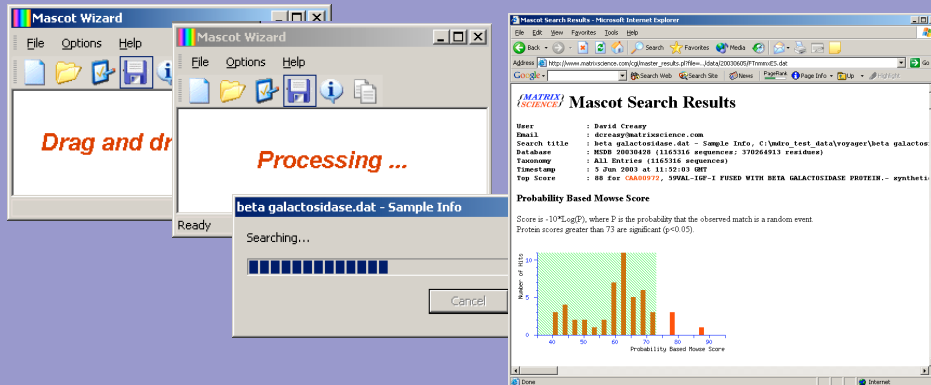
Mascot Wizard

File Options Help

Drag and dr

Mascot Wizard

File Options Help

Processing ...

Ready

beta galactosidase.dat - Sample Info

Searching...

Cancel

Mascot Search Results - Microsoft Internet Explorer

File Edit View Favorites Tools Help

Back Search Favorites Media

Address http://www.matrixscience.com/cgi/master_results.pl?file=../data/20030605/FTmmrxE5.dat Go

Google Search Web Search Site News PageRank Page Info Up Highlight

MATRIX SCIENCE Mascot Search Results

User : David Creasy
Email : dcreasy@matrixscience.com
Search title : beta galactosidase.dat - Sample Info, C:\ymdro_test_data\voyager\beta galactos
Database : MSDB 20030428 (1165316 sequences; 370264913 residues)
Taxonomy : All Entries (1165316 sequences)
Timestamp : 5 Jun 2003 at 11:52:03 GMT
Top Score : 88 for CAA00979, 59VAL-IGF-I FUSED WITH BETA GALACTOSIDASE PROTEIN.- synthetic

Probability Based Mowse Score

Score is -10*Log(P), where P is the probability that the observed match is a random event.
Protein scores greater than 73 are significant (p<0.05).

Number of Hits

10

5

40 50 60 70 80 90

Probability Based Mowse Score

Done Internet